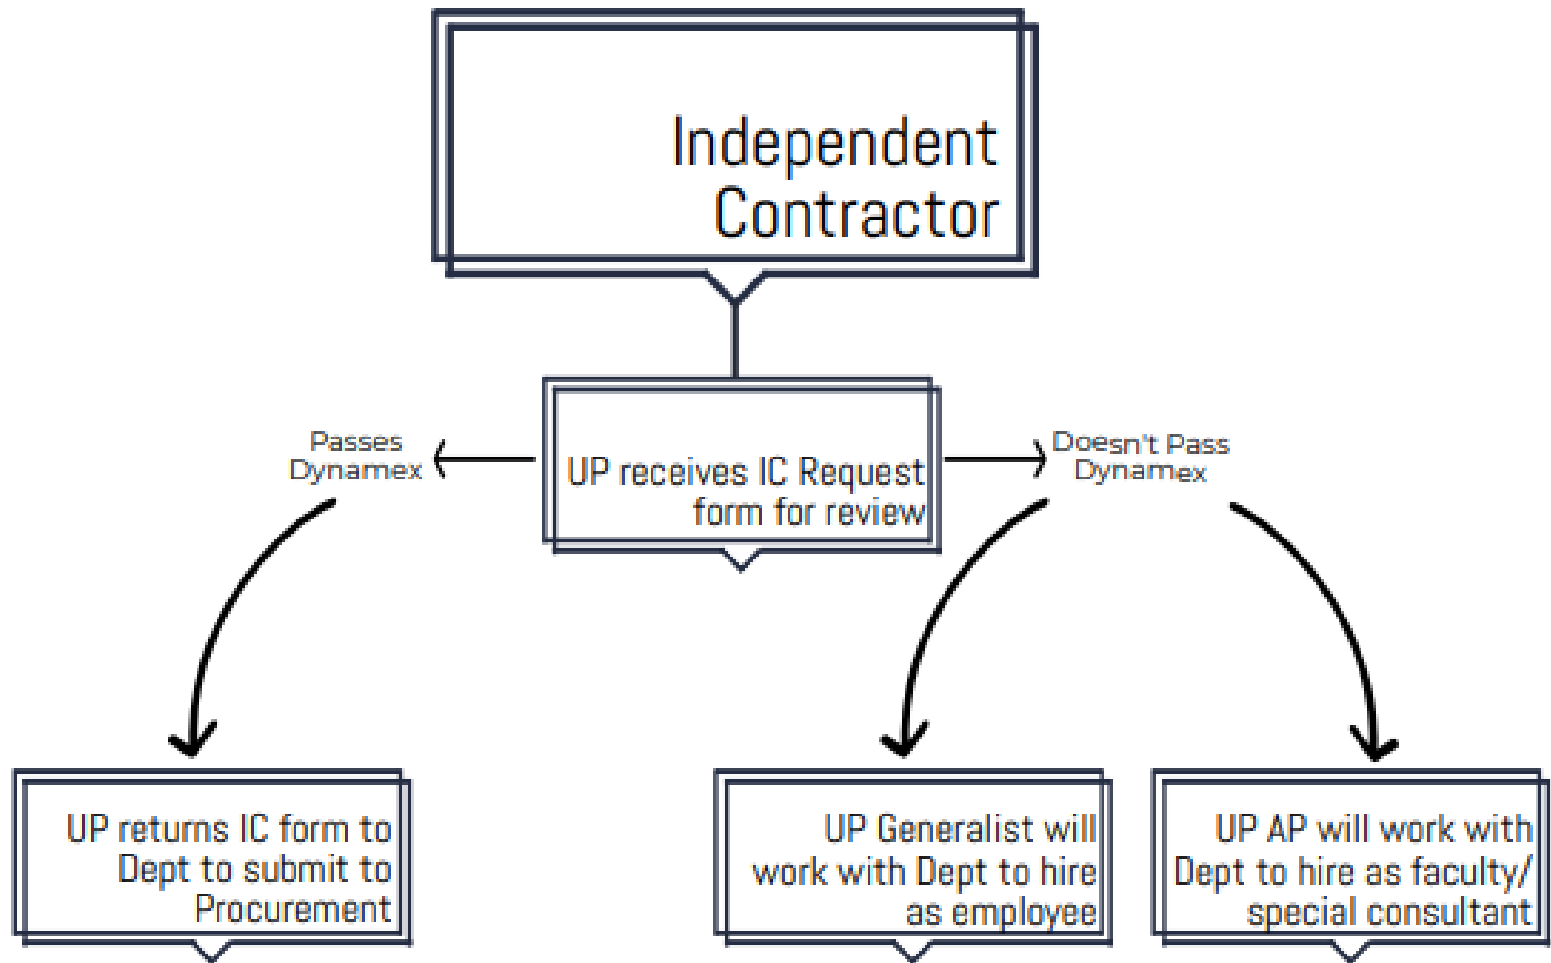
Independent Contractor

UP receives IC Request form for review

Passes Dynamex

Doesn't Pass Dynamex

UP returns IC form to Dept to submit to Procurement

UP Generalist will work with Dept to hire as employee

UP AP will work with Dept to hire as faculty/ special consultant